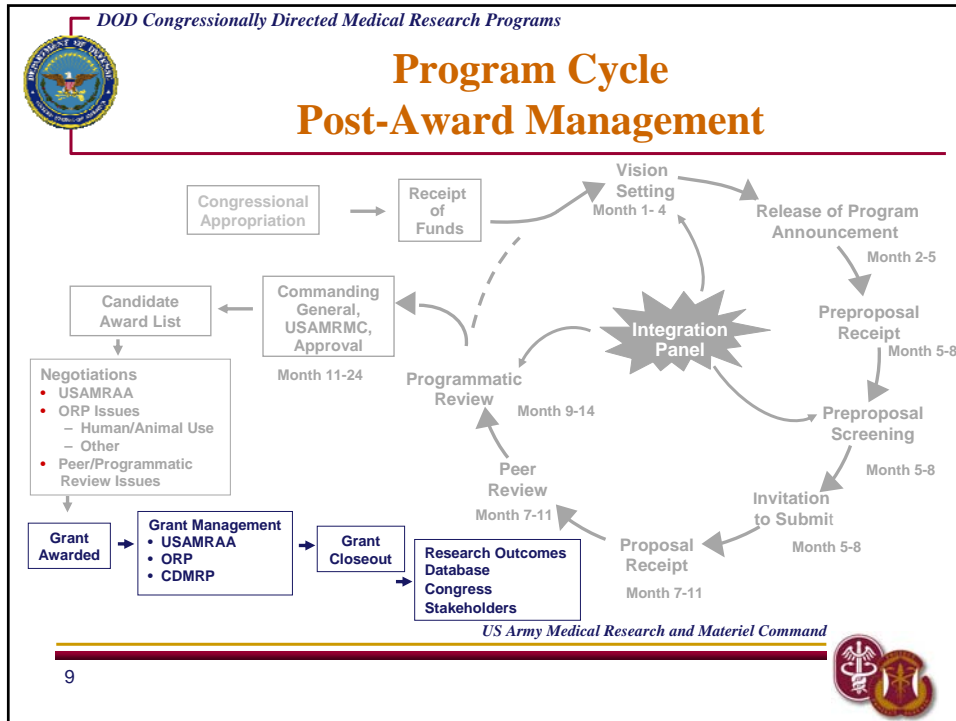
DOD Congressionally Directed Medical Research Programs

Program Cycle
Post-Award Management

Congressional Appropriation

Receipt of Funds

Vision Setting
Month 1- 4

Release of Program Announcement
Month 2-5

Preproposal Receipt
Month 5-8

Preproposal Screening
Month 5-8

Invitation to Submit
Month 5-8

Proposal Receipt
Month 7-11

Peer Review
Month 7-11

Programmatic Review
Month 9-14

Integration Panel

Commanding General, USAMRMC, Approval
Month 11-24

Candidate Award List

Negotiations
• USAMRAA
• ORP Issues
– Human/Animal Use
– Other
• Peer/Programmatic Review Issues

Grant Awarded

Grant Management
• USAMRAA
• ORP
• CDMRP

Grant Closeout

Research Outcomes Database
Congress
Stakeholders

US Army Medical Research and Materiel Command

9